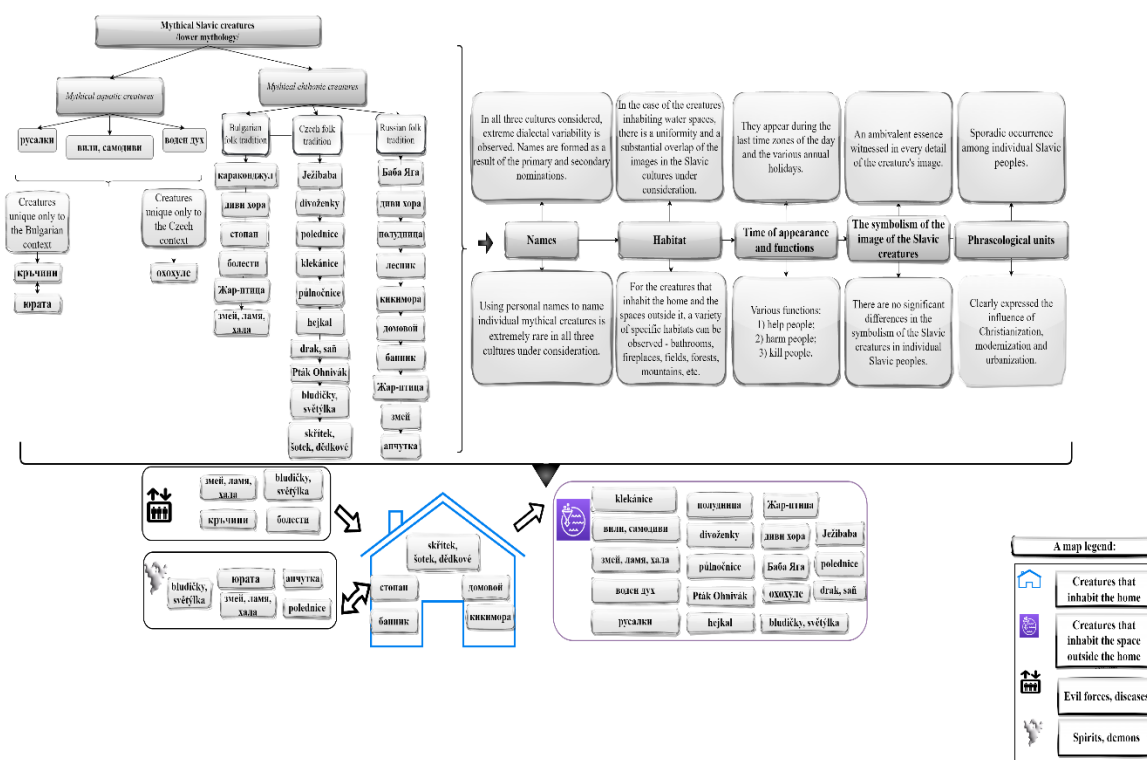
Mythical Slavic creatures
/lower mythology/

Mythical synoptic creatures

Mythical idiomatic creatures

русалки

вили, самодиви

водел дух

Creatures unique only to the Bulgarian context

кръчнин

юрата

Creatures unique only to the Czech context

охохуле

Bulgarian folk tradition

караконджул

диви жени

стопан

болести

Жар-птица

змей, ламя, хала

Czech folk tradition

Ježibaba

divoženky

polednice

klekánice

půlnočnice

hejkal

drak, saň

Pták Ohnivák

bludičky, světýlka

skřítek, šotek, dědkové

Russian folk tradition

Баба Яга

дивы хора

полудница

лесник

кикимора

домовой

банник

Жар-птица

змей

анчутка

In all three cultures considered, extreme dialectal variability is observed. Names are formed as a result of the primary and secondary nominations.

In the case of the creatures inhabiting water spaces, there is a uniformity and a substantial overlap of the images in the Slavic cultures under consideration.

They appear during the last time zones of the day and the various annual holidays.

An ambivalent essence witnessed in every detail of the creature's image.

Sporadic occurrence among individual Slavic peoples.

Names

Habitat

Time of appearance and functions

The symbolism of the image of the Slavic creatures

Phrascological units

Using personal names to name individual mythical creatures is extremely rare in all three cultures under consideration.

For the creatures that inhabit the home and the spaces outside it, a variety of specific habitats can be observed - bathrooms, fireplaces, fields, forests, mountains, etc.

Various functions:
1) help people;
2) harm people;
3) kill people.

There are no significant differences in the symbolism of the Slavic creatures in individual Slavic peoples.

Clearly expressed the influence of Christianization, modernization and urbanization.

змей, ламя, хала

bludičky, světýlka

кръчнин

болести

bludičky, světýlka

юрата

анчутка

змей, ламя, хала

polednice

skřítek, šotek, dědkové

стопан

домовой

банник

кикимора

klekánice

полудница

Жар-птица

вили, самодиви

divoženky

диви хора

Ježibaba

змей, ламя, хала

půlnočnice

Баба Яга

polednice

водел дух

Pták Ohnivák

охохуле

drak, saň

русалки

hejkal

bludičky, světýlka

A map legend:

Creatures that inhabit the home

Creatures that inhabit the space outside the home

Evil forces, diseases

Spirits, demons